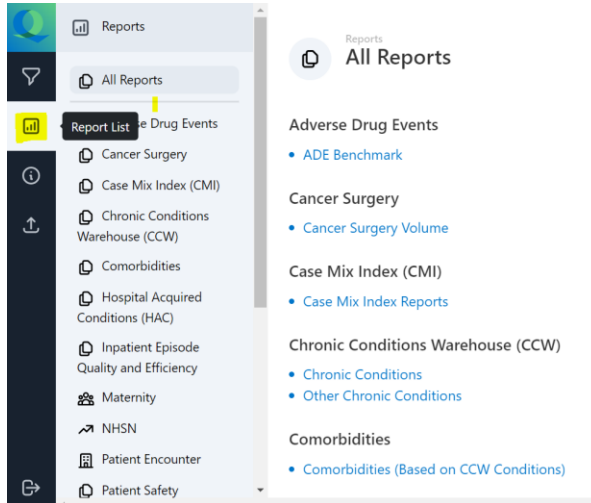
Reports

All Reports

Report List
e Drug Events

Cancer Surgery

Case Mix Index (CMI)

Chronic Conditions Warehouse (CCW)

Comorbidities

Hospital Acquired Conditions (HAC)

Inpatient Episode Quality and Efficiency

Maternity

NHSN

Patient Encounter

Patient Safety

Reports
All Reports

Adverse Drug Events
• ADE Benchmark

Cancer Surgery
• Cancer Surgery Volume

Case Mix Index (CMI)
• Case Mix Index Reports

Chronic Conditions Warehouse (CCW)
• Chronic Conditions
• Other Chronic Conditions

Comorbidities
• Comorbidities (Based on CCW Conditions)